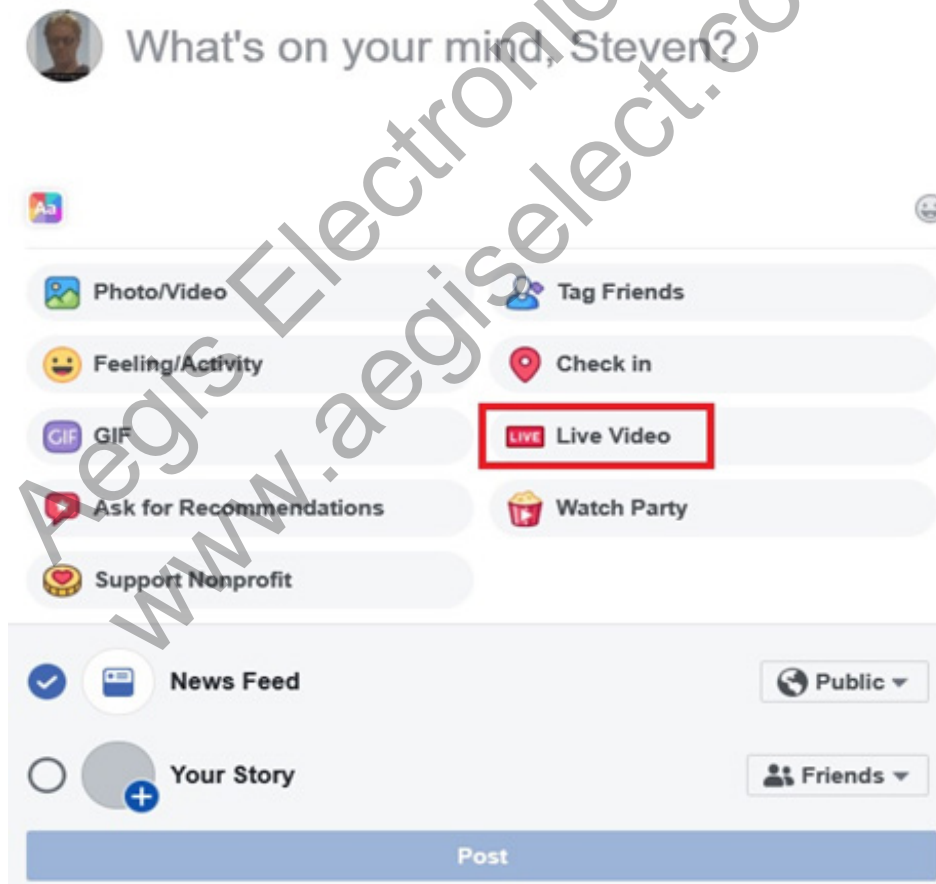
What's on your mind, Steven?

Aa

Photo/Video
Tag Friends
Feeling/Activity
Check in
GIF GIF
LIVE Live Video
Ask for Recommendations
Watch Party
Support Nonprofit

News Feed
Public
Your Story
Friends

Post

Aegis Electronic
www.aegiselect.com